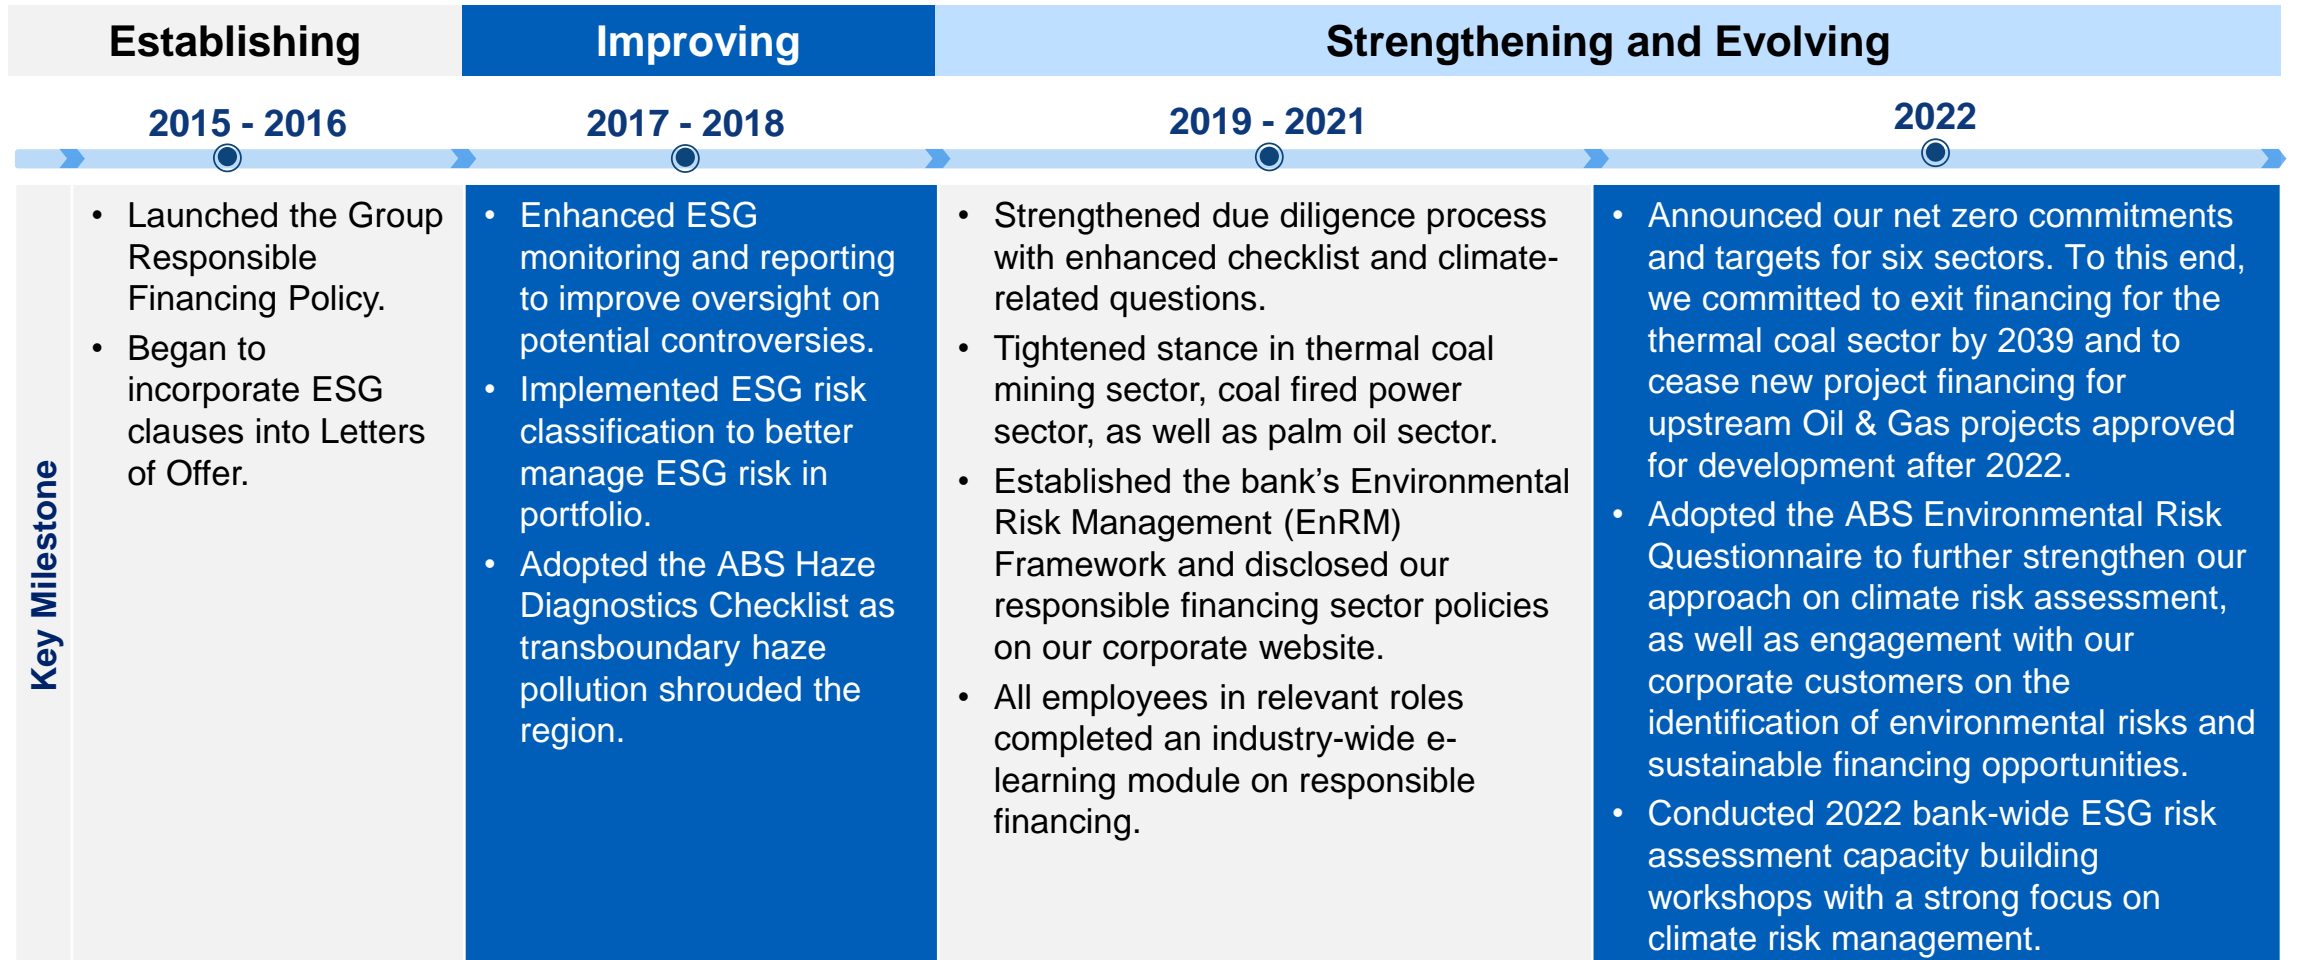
Establishing

Improving

Strengthening and Evolving

2015 - 2016

2017 - 2018

2019 - 2021

2022

Key Milestone

• Launched the Group Responsible Financing Policy.
• Began to incorporate ESG clauses into Letters of Offer.

• Enhanced ESG monitoring and reporting to improve oversight on potential controversies.
• Implemented ESG risk classification to better manage ESG risk in portfolio.
• Adopted the ABS Haze Diagnostics Checklist as transboundary haze pollution shrouded the region.

• Strengthened due diligence process with enhanced checklist and climate-related questions.
• Tightened stance in thermal coal mining sector, coal fired power sector, as well as palm oil sector.
• Established the bank's Environmental Risk Management (EnRM) Framework and disclosed our responsible financing sector policies on our corporate website.
• All employees in relevant roles completed an industry-wide e-learning module on responsible financing.

• Announced our net zero commitments and targets for six sectors. To this end, we committed to exit financing for the thermal coal sector by 2039 and to cease new project financing for upstream Oil & Gas projects approved for development after 2022.
• Adopted the ABS Environmental Risk Questionnaire to further strengthen our approach on climate risk assessment, as well as engagement with our corporate customers on the identification of environmental risks and sustainable financing opportunities.
• Conducted 2022 bank-wide ESG risk assessment capacity building workshops with a strong focus on climate risk management.